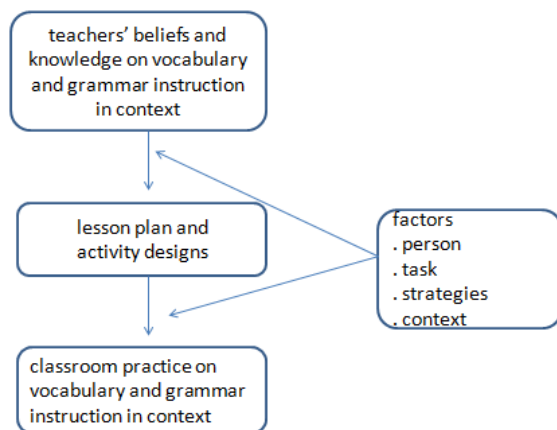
teachers' beliefs and knowledge on vocabulary and grammar instruction in context

lesson plan and activity designs

classroom practice on vocabulary and grammar instruction in context

factors
. person
. task
. strategies
. context